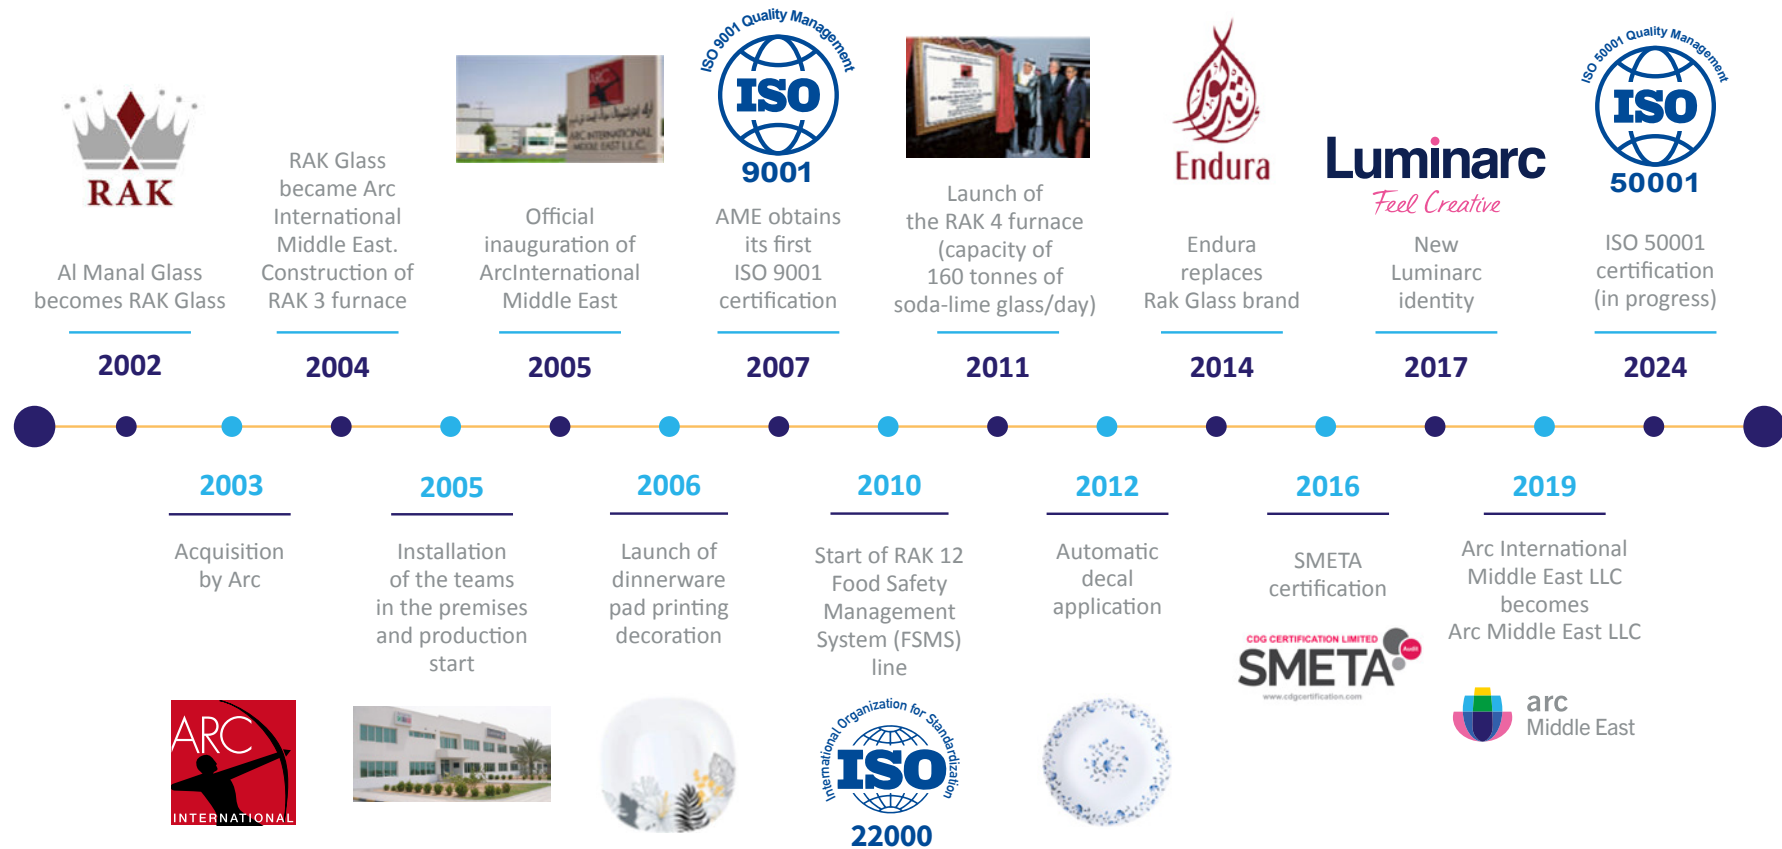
RAK

Al Manal Glass becomes RAK Glass

2002

RAK Glass became Arc International Middle East. Construction of RAK 3 furnace

2004

Official inauguration of ArcInternational Middle East

2005

ISO 9001 Quality Management
ISO
9001

AME obtains its first ISO 9001 certification

2007

Launch of the RAK 4 furnace (capacity of 160 tonnes of soda-lime glass/day)

2011

Endura

Endura replaces Rak Glass brand

2014

Luminarc
Feel Creative

New Luminarc identity

2017

ISO 50001 Quality Management
ISO
50001

ISO 50001 certification (in progress)

2024

2003

Acquisition by Arc

ARC
INTERNATIONAL

2005

Installation of the teams in the premises and production start

2006

Launch of dinnerware pad printing decoration

2010

Start of RAK 12 Food Safety Management System (FSMS) line

International Organization for Standardization
ISO
22000

2012

Automatic decal application

2016

SMETA certification

CDG CERTIFICATION LIMITED
SMETA
Audit
www.cdgcertification.com

2019

Arc International Middle East LLC becomes Arc Middle East LLC

arc
Middle East